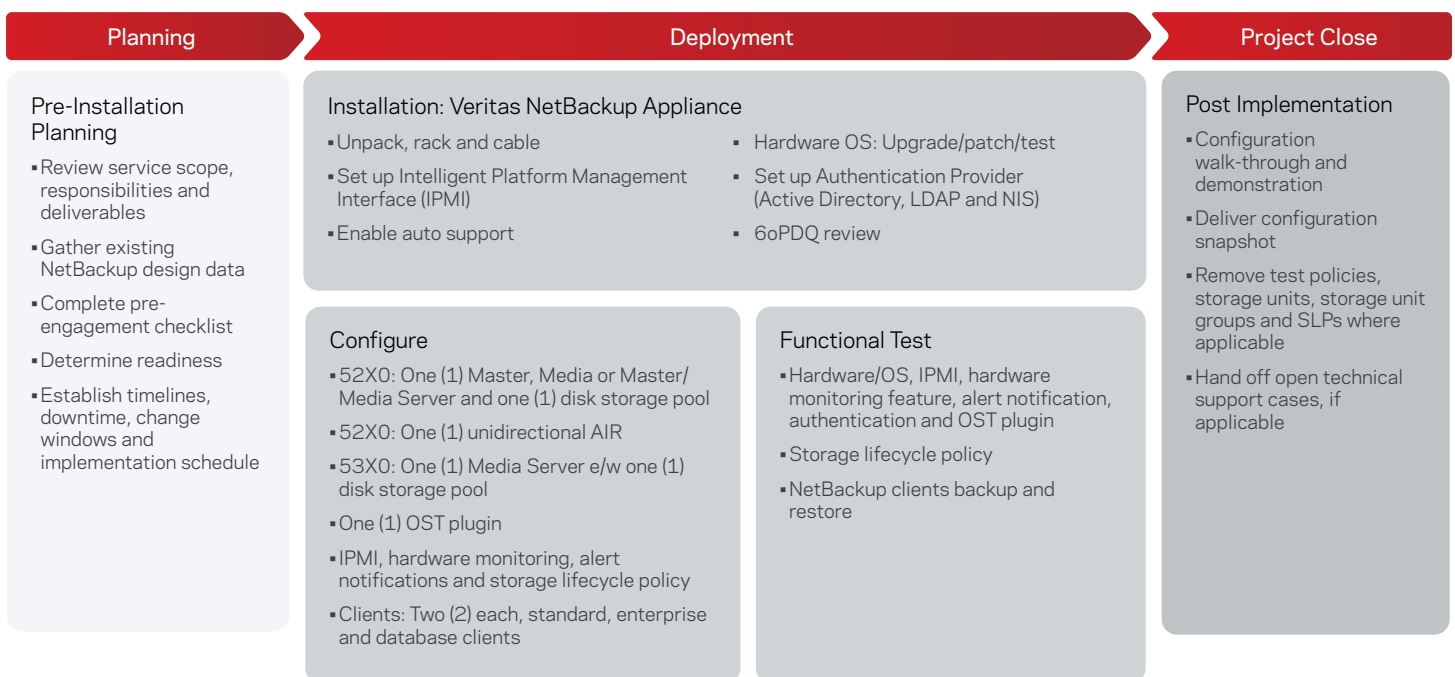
Planning

Deployment

Project Close

Pre-Installation Planning

▪Review service scope, responsibilities and deliverables

▪Gather existing NetBackup design data

▪Complete pre-engagement checklist

▪Determine readiness

▪Establish timelines, downtime, change windows and implementation schedule

Installation: Veritas NetBackup Appliance

▪Unpack, rack and cable

▪Set up Intelligent Platform Management Interface (IPMI)

▪Enable auto support

▪ Hardware OS: Upgrade/patch/test

▪ Set up Authentication Provider (Active Directory, LDAP and NIS)

▪ 6oPDQ review

Configure

▪52X0: One (1) Master, Media or Master/ Media Server and one (1) disk storage pool

▪52X0: One (1) unidirectional AIR

▪53X0: One (1) Media Server e/w one (1) disk storage pool

▪One (1) OST plugin

▪IPMI, hardware monitoring, alert notifications and storage lifecycle policy

▪Clients: Two (2) each, standard, enterprise and database clients

Functional Test

▪Hardware/OS, IPMI, hardware monitoring feature, alert notification, authentication and OST plugin

▪Storage lifecycle policy

▪NetBackup clients backup and restore

Post Implementation

▪Configuration walk-through and demonstration

▪Deliver configuration snapshot

▪Remove test policies, storage units, storage unit groups and SLPs where applicable

▪Hand off open technical support cases, if applicable